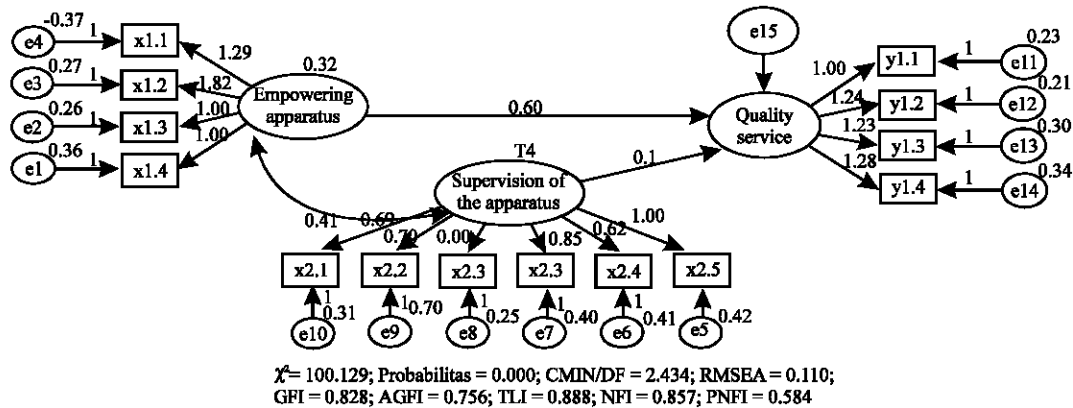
e4 -0.37 1 x1.1
e3 0.27 1 x1.2
e2 0.26 1 x1.3
e1 0.36 1 x1.4
1.29
1.82
1.00
1.00
0.32
Empowering apparatus
0.60
e15
Quality service
1.00
1.24
1.23
1.28
y1.1 1 e11 0.23
y1.2 1 e12 0.21
y1.3 1 e13 0.30
y1.4 1 e14 0.34
T4
0.1
Supervision of the apparatus
0.41
0.69
0.70
0.00
0.85
0.62
1.00
x2.1
x2.2
x2.3
x2.3
x2.4
x2.5
1 e10 0.31
1 e9 0.70
1 e8 0.25
1 e7 0.40
1 e6 0.41
e5 0.42

$\chi^2$= 100.129; Probabilitas = 0.000; CMIN/DF = 2.434; RMSEA = 0.110; GFI = 0.828; AGFI = 0.756; TLI = 0.888; NFI = 0.857; PNFI = 0.584